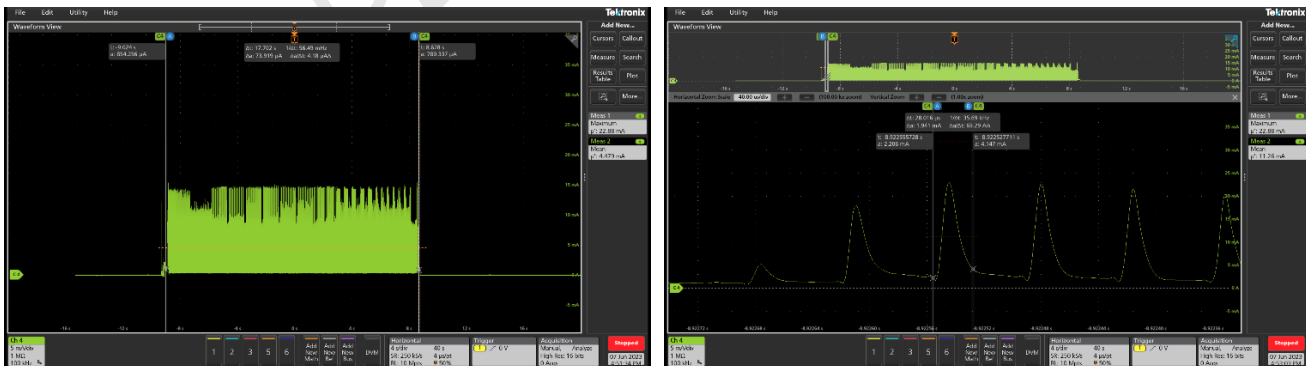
File Edit Utility Help

Tektronix

Waveform View

Add New...

Cursors Callout

Measure Search

Results Table Plot

More...

Meas 1
Maximum
μ': 22.88 mA

Meas 2
Mean
μ': 4.479 mA

t: -9.624 s
a: 804.258 μA

Δt: 17.702 s
Δa: 73.919 μA
1/Δt: 56.49 mHz
Δa/Δt: 4.18 μA/s

t: 8.078 s
a: 780.337 μA

30 mA
25 mA
20 mA
15 mA
10 mA
5 mA
0 A
-5 mA

-16 s -12 s -8 s -4 s 0 s 4 s 8 s 12 s 16 s

Ch 4
5 mA/div
1 MΩ
100 kHz

1 2 3 5 6

Add New Math
Add New Ref
Add New Bus

DVM

Horizontal
4 s/div
SR: 250 kS/s
RL: 10 Mpts
40 s
4 μs/pt
50%

Trigger
0 V

Acquisition
Manual, Analyze
High Res: 16 bits
0 Acqs

Stopped

07 Jun 2023

File Edit Utility Help

Tektronix

30 mA
25 mA
20 mA
15 mA
10 mA
5 mA
0 A

-16 s -12 s -8 s -4 s 0 s 4 s 8 s 12 s 16 s

Horizontal Zoom Scale 40.00 us/div (100.00 ks zoom) Vertical Zoom (1.00x zoom)

Δt: 28.016 μs
Δa: 1.941 mA
1/Δt: 35.69 kHz
Δa/Δt: 69.29 A/s

t: -8.022555728 s
a: 2.206 mA

t: -8.022527711 s
a: 4.147 mA

Add New...

Cursors Callout

Measure Search

Results Table Plot

More...

Meas 1
Maximum
μ': 22.88 mA

Meas 2
Mean
μ': 11.26 mA

35 mA
30 mA
25 mA
20 mA
15 mA
10 mA
5 mA
0 A
-5 mA

-8.02272 s -8.02268 s -8.02264 s -8.02260 s -8.02256 s -8.02252 s -8.02248 s -8.02244 s -8.02240 s -8.02236 s

Ch 4
5 mA/div
1 MΩ
100 kHz

1 2 3 5 6

Add New Math
Add New Ref
Add New Bus

DVM

Horizontal
4 s/div
SR: 250 kS/s
RL: 10 Mpts
40 s
4 μs/pt
50%

Trigger
0 V

Acquisition
Manual, Analyze
High Res: 16 bits
0 Acqs

Stopped

07 Jun 2023